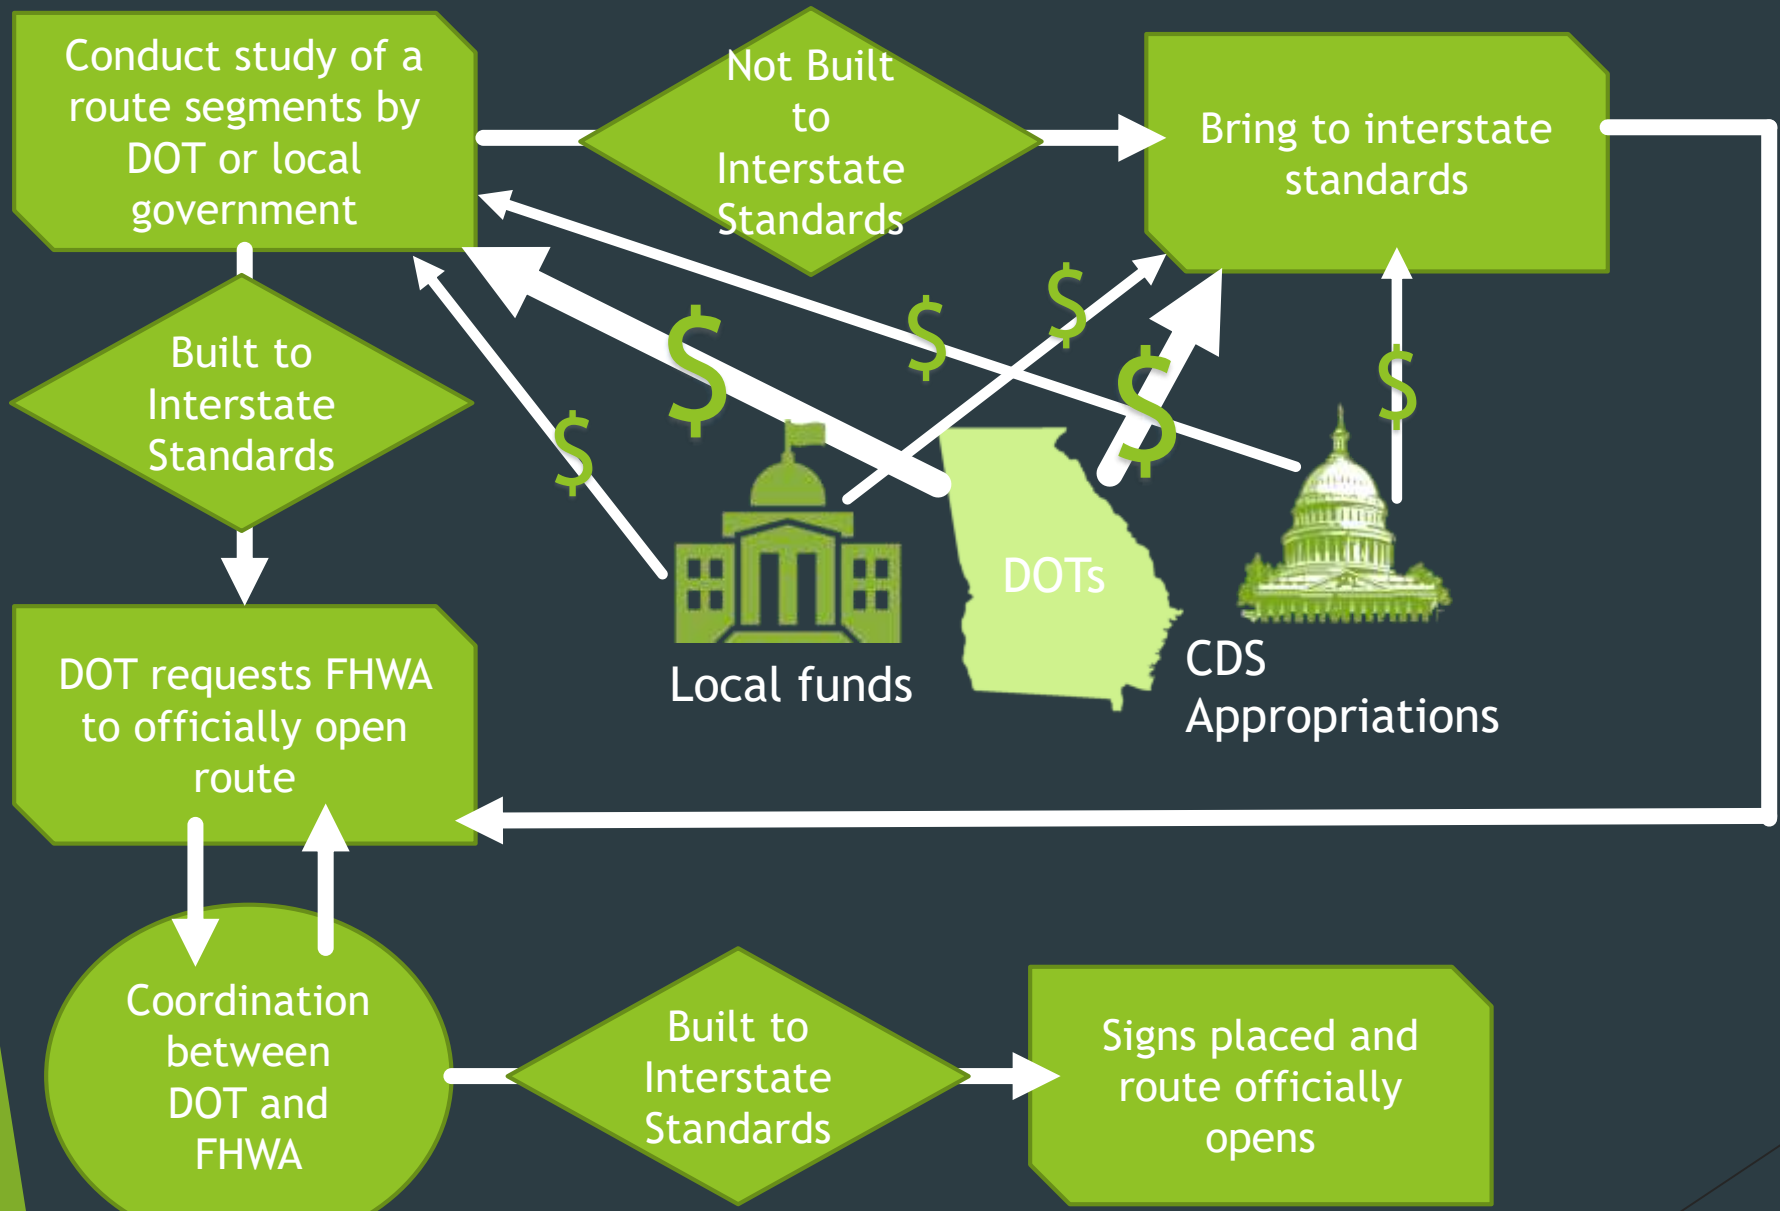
Conduct study of a route segments by DOT or local government

Not Built to Interstate Standards

Bring to interstate standards

Built to Interstate Standards

$

$

$

$

$

$

DOTs

Local funds

CDS Appropriations

DOT requests FHWA to officially open route

Coordination between DOT and FHWA

Built to Interstate Standards

Signs placed and route officially opens